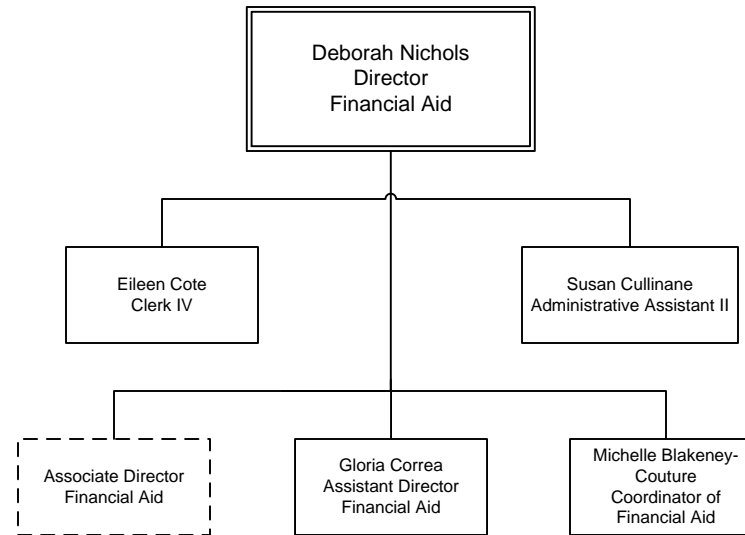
Deborah Nichols
Director
Financial Aid

Eileen Cote
Clerk IV

Susan Cullinane
Administrative Assistant II

Associate Director
Financial Aid

Gloria Correa
Assistant Director
Financial Aid

Michelle Blakeney-Couture
Coordinator of
Financial Aid